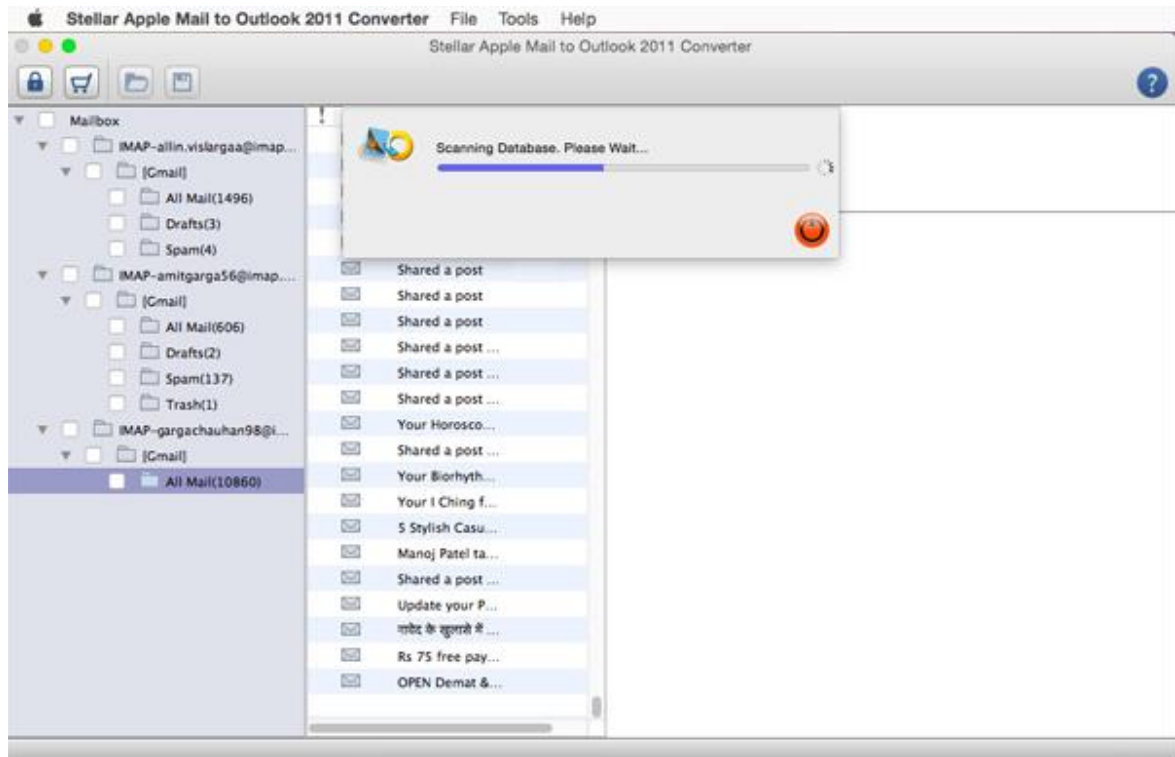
Stellar Apple Mail to Outlook 2011 Converter File Tools Help

Stellar Apple Mail to Outlook 2011 Converter

Mailbox
IMAP-allin.vislargaa@imap...
[Gmail]
All Mail(1496)
Drafts(3)
Spam(4)
IMAP-amitgarga56@imap...
[Gmail]
All Mail(606)
Drafts(2)
Spam(137)
Trash(1)
IMAP-gargachauhan98@i...
[Gmail]
All Mail(10860)

!

Scanning Database. Please Wait...

Shared a post
Shared a post
Shared a post
Shared a post ...
Shared a post ...
Shared a post ...
Your Horosco...
Shared a post ...
Your Biorhyth...
Your I Ching f...
5 Stylish Casu...
Manoj Patel ta...
Shared a post ...
Update your P...
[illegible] ...
Rs 75 free pay...
OPEN Demat &...